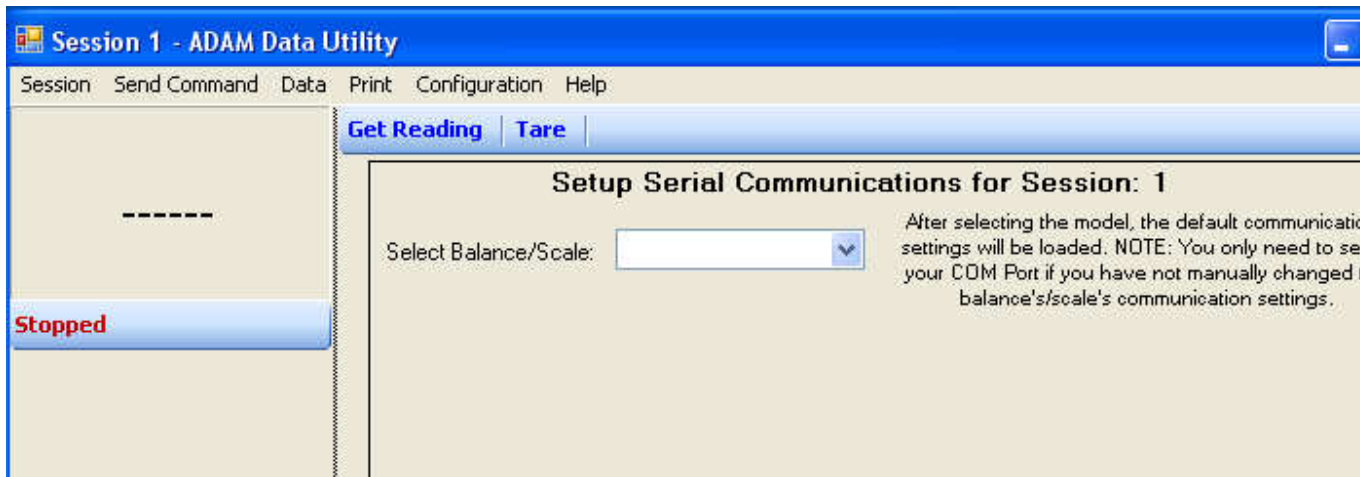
Session 1 - ADAM Data Utility

Session Send Command Data Print Configuration Help

------

Stopped

Get Reading | Tare

Setup Serial Communications for Session: 1

Select Balance/Scale:

After selecting the model, the default communicatio settings will be loaded. NOTE: You only need to se your COM Port if you have not manually changed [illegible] balance's/scale's communication settings.